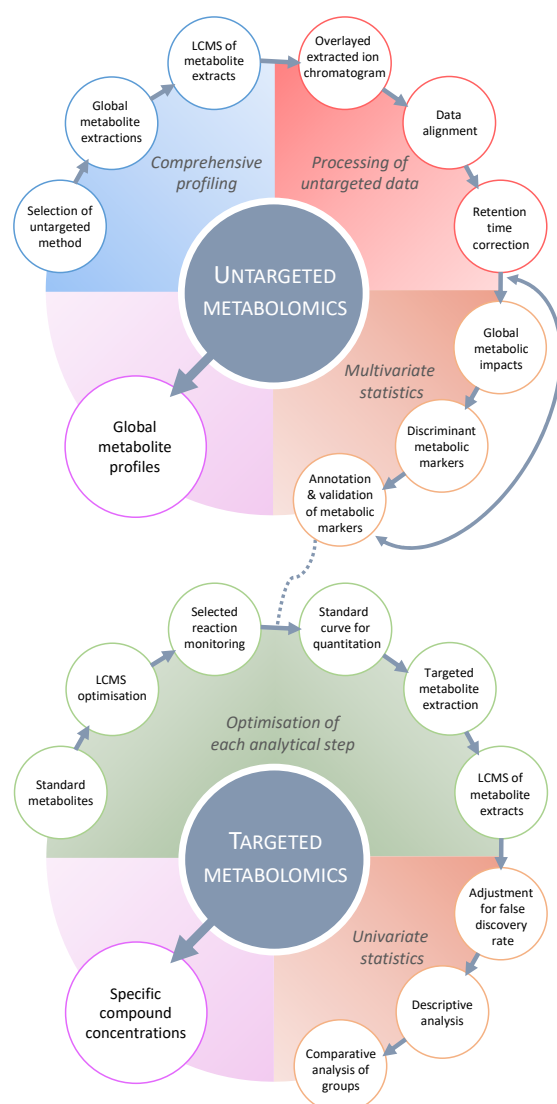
LCMS of metabolite extracts

Overlayed extracted ion chromatogram

Global metabolite extractions

Data alignment

Comprehensive profiling

Processing of untargeted data

Selection of untargeted method

Retention time correction

UNTARGETED METABOLOMICS

Global metabolic impacts

Multivariate statistics

Global metabolite profiles

Discriminant metabolic markers

Annotation & validation of metabolic markers

Selected reaction monitoring

Standard curve for quantitation

LCMS optimisation

Targeted metabolite extraction

Optimisation of each analytical step

Standard metabolites

LCMS of metabolite extracts

TARGETED METABOLOMICS

Adjustment for false discovery rate

Univariate statistics

Specific compound concentrations

Descriptive analysis

Comparative analysis of groups